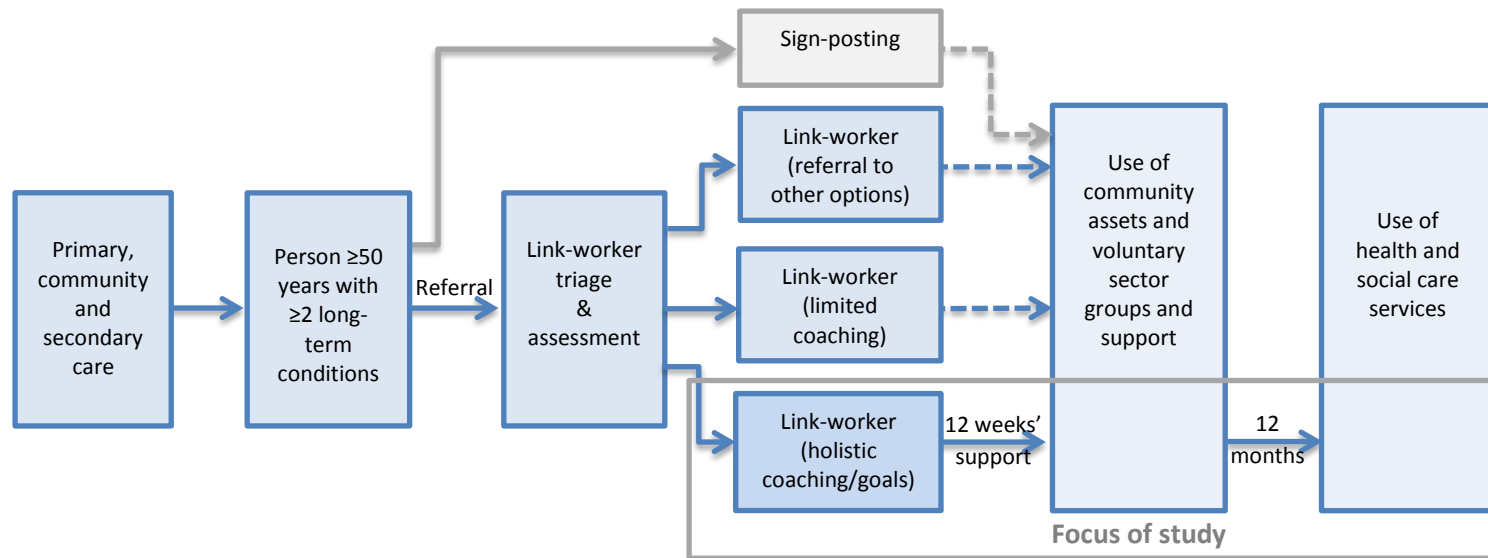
Sign-posting

Primary, community and secondary care

Person ≥50 years with ≥2 long-term conditions

Referral

Link-worker triage & assessment

Link-worker (referral to other options)

Link-worker (limited coaching)

Link-worker (holistic coaching/goals)

12 weeks' support

Use of community assets and voluntary sector groups and support

12 months

Use of health and social care services

Focus of study